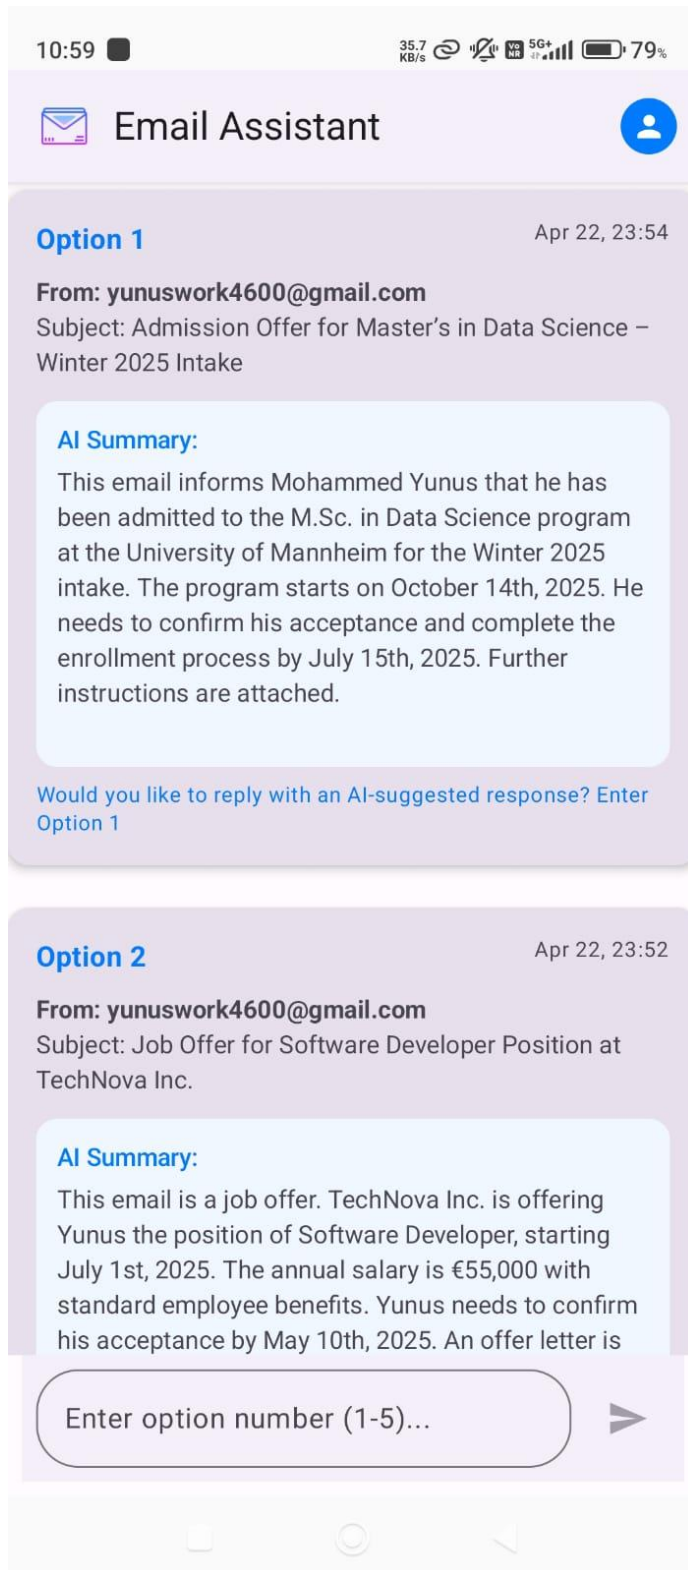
10:59 35.7 KB/s 5G+ 79%

Email Assistant

Option 1
Apr 22, 23:54

From: yunuswork4600@gmail.com
Subject: Admission Offer for Master's in Data Science – Winter 2025 Intake

AI Summary:
This email informs Mohammed Yunus that he has been admitted to the M.Sc. in Data Science program at the University of Mannheim for the Winter 2025 intake. The program starts on October 14th, 2025. He needs to confirm his acceptance and complete the enrollment process by July 15th, 2025. Further instructions are attached.

Would you like to reply with an AI-suggested response? Enter Option 1

Option 2
Apr 22, 23:52

From: yunuswork4600@gmail.com
Subject: Job Offer for Software Developer Position at TechNova Inc.

AI Summary:
This email is a job offer. TechNova Inc. is offering Yunus the position of Software Developer, starting July 1st, 2025. The annual salary is €55,000 with standard employee benefits. Yunus needs to confirm his acceptance by May 10th, 2025. An offer letter is

Enter option number (1-5)...